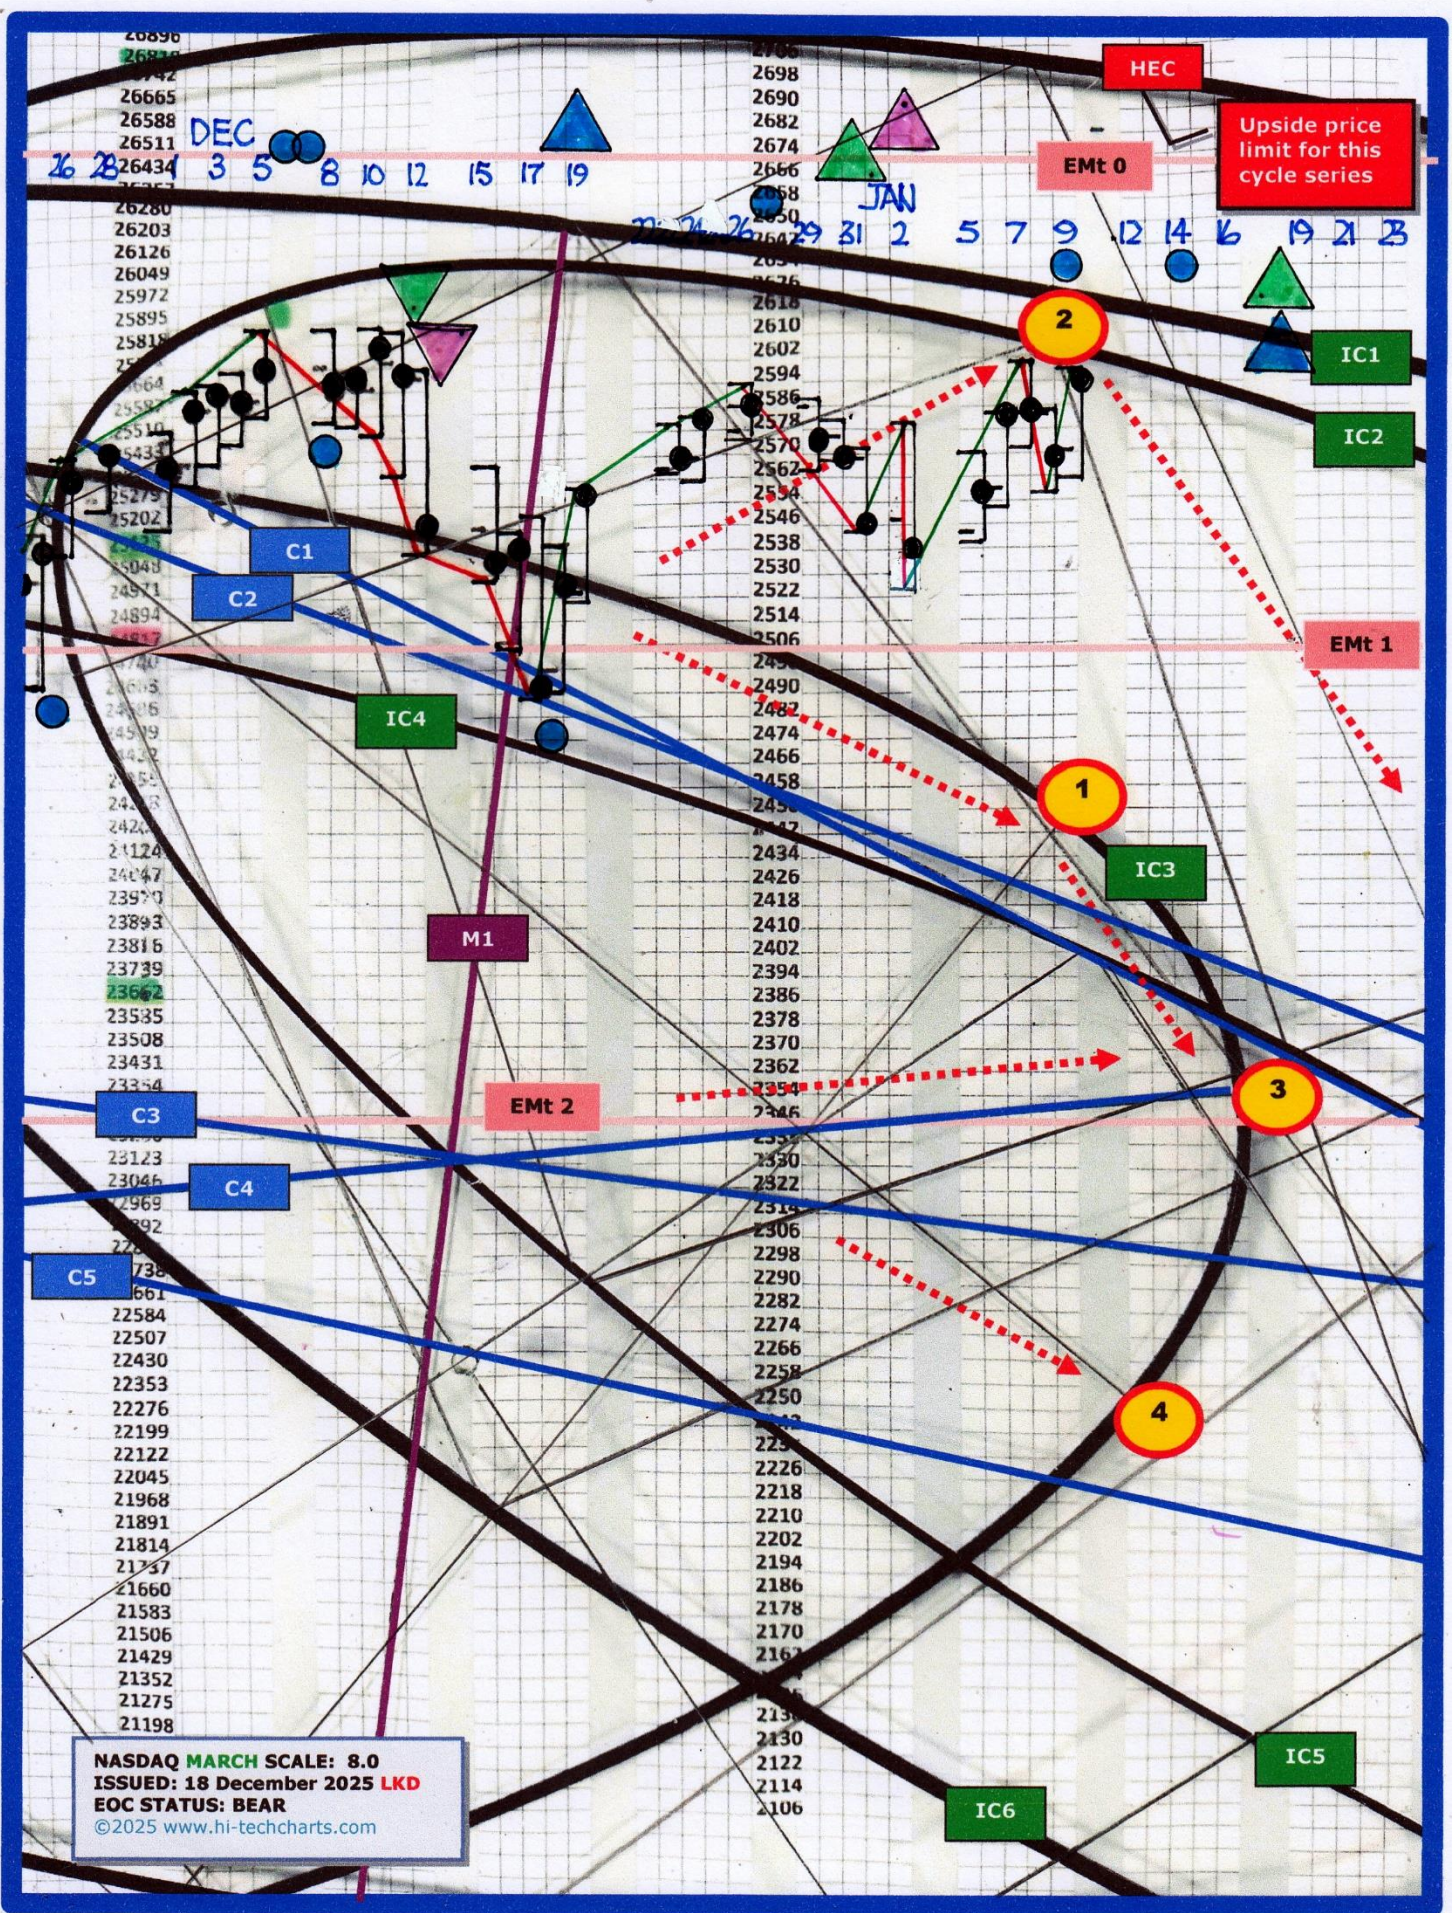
26896
268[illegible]
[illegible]742
26665
26588
26511
26434
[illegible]
26280
26203
26126
26049
25972
25895
25818
25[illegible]
25664
2558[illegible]
25510
25433
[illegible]
25279
25202
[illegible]
25048
24971
24894
24817
24740
24663
24586
24509
24432
24355
242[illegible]
242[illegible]
24124
24047
23970
23893
23816
23739
23662
23585
23508
23431
23354
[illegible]
23123
23046
22969
22892
22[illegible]
22738
22661
22584
22507
22430
22353
22276
22199
22122
22045
21968
21891
21814
21737
21660
21583
21506
21429
21352
21275
21198

2706
2698
2690
2682
2674
2666
2658
2650
2642
2634
2626
2618
2610
2602
2594
2586
2578
2570
2562
2554
2546
2538
2530
2522
2514
2506
2498
2490
2482
2474
2466
2458
2450
2442
2434
2426
2418
2410
2402
2394
2386
2378
2370
2362
2354
2346
2338
2330
2322
2314
2306
2298
2290
2282
2274
2266
2258
2250
2242
2234
2226
2218
2210
2202
2194
2186
2178
2170
2162
2154
2146
2138
2130
2122
2114
2106

DEC
26 28 1 3 5 8 10 12 15 17 19 22 24 26 29 31 2 5 7 9 12 14 16 19 21 23
JAN

HEC
Upside price limit for this cycle series
EMt 0
EMt 1
EMt 2
IC1
IC2
IC3
IC4
IC5
IC6
C1
C2
C3
C4
C5
M1
1
2
3
4

NASDAQ MARCH SCALE: 8.0
ISSUED: 18 December 2025 LKD
EOC STATUS: BEAR
©2025 www.hi-techcharts.com